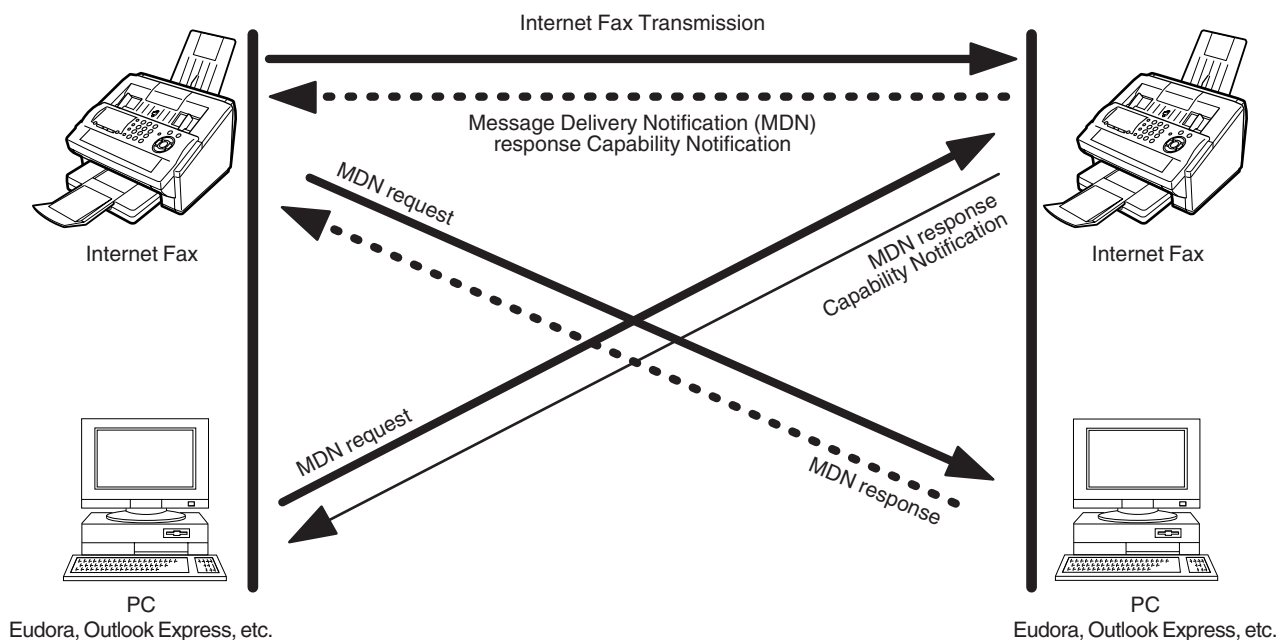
Internet Fax Transmission

Message Delivery Notification (MDN) response Capability Notification

Internet Fax

Internet Fax

MDN request

MDN response Capability Notification

MDN request

MDN response

PC
Eudora, Outlook Express, etc.

PC
Eudora, Outlook Express, etc.